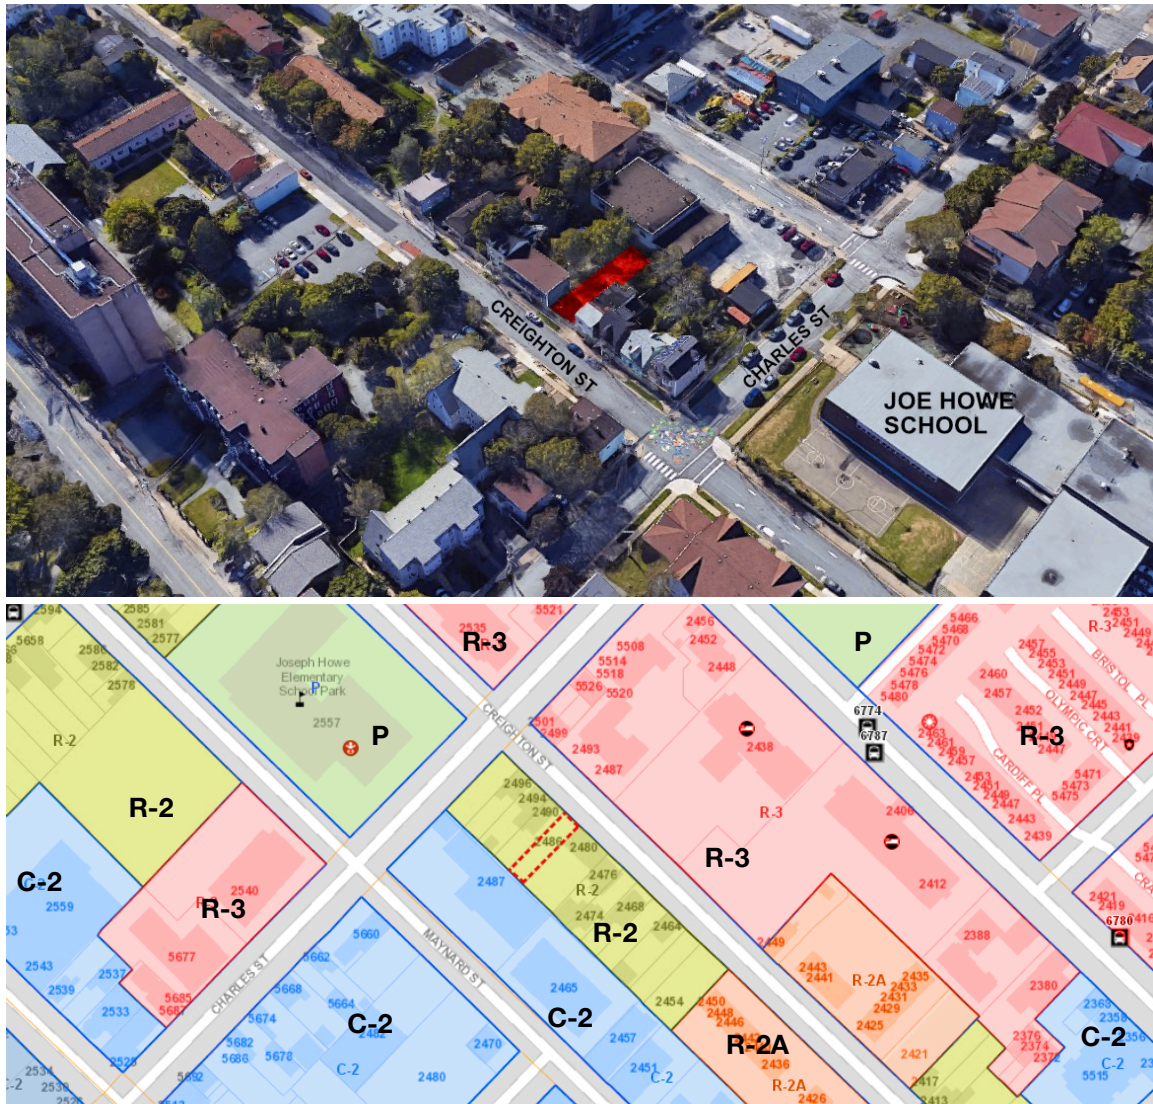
CREIGHTON ST
CHARLES ST
JOE HOWE SCHOOL

2594
2585
2581
2577
5658
2586
2582
2578
R-2
Joseph Howe Elementary School Park
2557
P
R-2
C-2
2559
2540
R-3
5677
5685
5687
2543
2537
2539
2533
2525
2535
5521
R-3
2501
2499
CREIGHTON ST
2496
2494
2490
2486
2480
2476
R-2
2474
2468
2464
R-2
2487
5660
5662
5668
5664
5674
5682
5686
5678
5692
C-2
C-2
CHARLES ST
MAYNARD ST
2465
C-2
2470
2480
2454
2457
2451
C-2
5508
5514
5518
5526
5520
2456
2452
2448
2493
2487
2438
R-3
2406
R-3
2412
2449
2443
2441
R-2A
2435
2433
2431
2429
2425
2450
2448
2446
R-2A
2436
R-2A
2426
2388
2421
2380
2417
2413
2376
2374
2372
P
6774
6787
5466
5468
5470
5472
5474
5476
5478
5480
2453
2451
2449
R-3
BRISTOL PL
OLYMPIC CRT
2457
2455
2453
2451
2449
2447
2445
2443
2441
2439
2460
2457
2452
2463
2461
2459
2457
2453
2451
2449
2447
2443
2439
R-3
CARDIFF PL
5471
5473
5475
6780
2421
2419
C-2
2368
2358
2356
C-2
5515
2534
2530
C-2
53
547
CRA